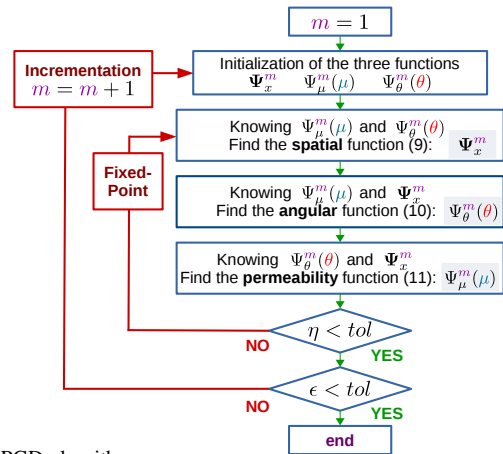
$m = 1$

Initialization of the three functions
$\mathbf{\Psi}_x^m \quad \Psi_\mu^m(\mu) \quad \Psi_\theta^m(\theta)$

Incrementation
$m = m + 1$

Knowing $\Psi_\mu^m(\mu)$ and $\Psi_\theta^m(\theta)$
Find the **spatial** function (9): $\mathbf{\Psi}_x^m$

Fixed-Point

Knowing $\Psi_\mu^m(\mu)$ and $\mathbf{\Psi}_x^m$
Find the **angular** function (10): $\Psi_\theta^m(\theta)$

Knowing $\Psi_\theta^m(\theta)$ and $\mathbf{\Psi}_x^m$
Find the **permeability** function (11): $\Psi_\mu^m(\mu)$

$\eta < tol$

NO

YES

$\epsilon < tol$

NO

YES

end

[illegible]PGD algorithm